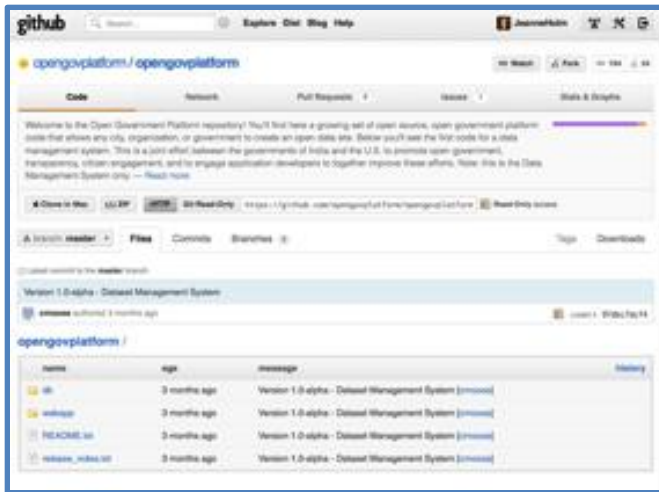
github Search... Explore Gist Blog Help JeanneHolm

opengovplatform / opengovplatform

Watch Fork

Code Network Pull Requests 0 Issues 1 Stats & Graphs

Welcome to the Open Government Platform repository! You'll find here a growing set of open source, open government platform code that allows any city, organization, or government to create an open data site. Below you'll see the first code for a data management system. This is a joint effort between the governments of India and the U.S. to promote open government, transparency, citizen engagement, and to engage application developers to together improve these efforts. Note: this is the Data Management System only. — Read more

Clone in Mac ZIP HTTP Git Read-Only https://github.com/opengovplatform/opengovplatform.git Read-Only access

branch: master Files Commits Branches 1 Tags Downloads

Latest commit to the master branch

Version 1.0-alpha - Dataset Management System

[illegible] authored 3 months ago

opengovplatform /

| name | age | message |
|---|---|---|
| db | 3 months ago | Version 1.0-alpha - Dataset Management System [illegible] |
| webapp | 3 months ago | Version 1.0-alpha - Dataset Management System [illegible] |
| README.txt | 3 months ago | Version 1.0-alpha - Dataset Management System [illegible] |
| release_notes.txt | 3 months ago | Version 1.0-alpha - Dataset Management System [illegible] |

History